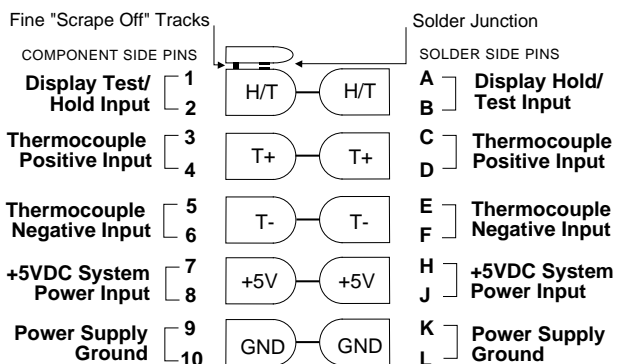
Fine "Scrape Off" Tracks

Solder Junction

COMPONENT SIDE PINS

SOLDER SIDE PINS

Display Test/ Hold Input

1
2

H/T

H/T

A
B

Display Hold/ Test Input

Thermocouple Positive Input

3
4

T+

T+

C
D

Thermocouple Positive Input

Thermocouple Negative Input

5
6

T-

T-

E
F

Thermocouple Negative Input

+5VDC System Power Input

7
8

+5V

+5V

H
J

+5VDC System Power Input

Power Supply Ground

9
10

GND

GND

K
L

Power Supply Ground